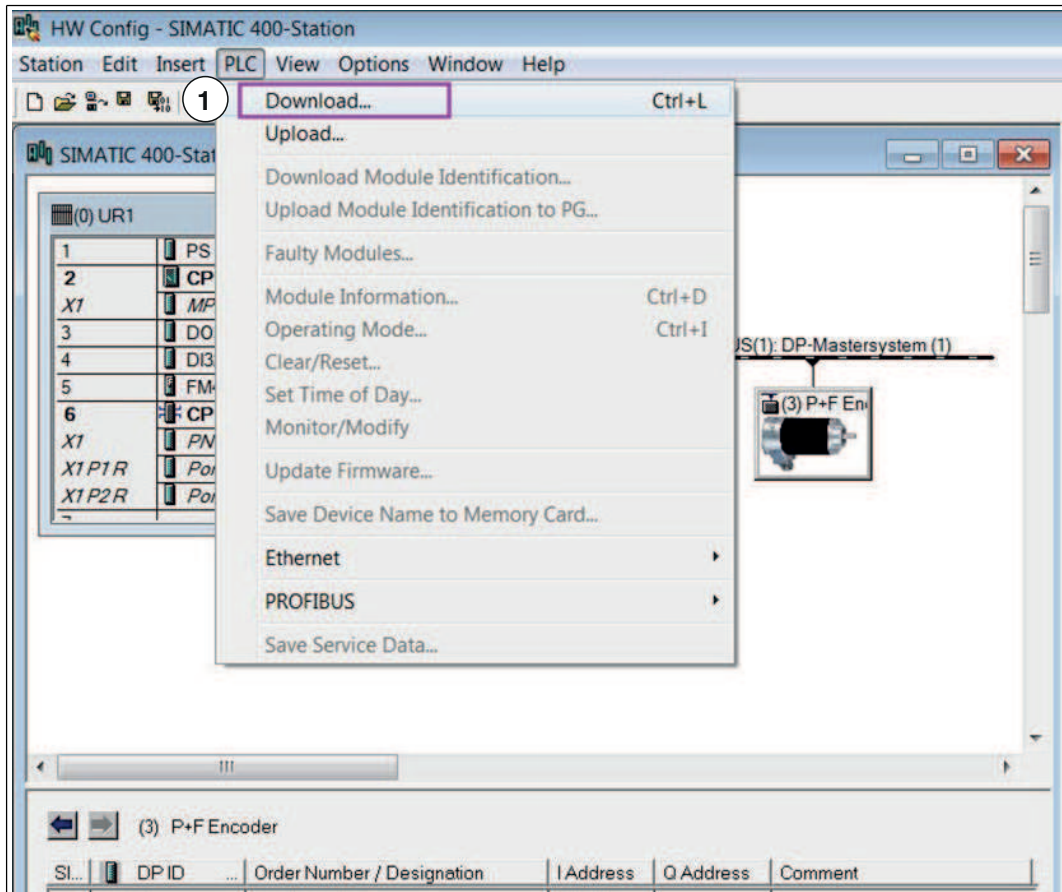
HW Config - SIMATIC 400-Station
Station Edit Insert PLC View Options Window Help

1

Download... Ctrl+L
Upload...
Download Module Identification...
Upload Module Identification to PG...
Faulty Modules...
Module Information... Ctrl+D
Operating Mode... Ctrl+I
Clear/Reset...
Set Time of Day...
Monitor/Modify
Update Firmware...
Save Device Name to Memory Card...
Ethernet
PROFIBUS
Save Service Data...

SIMATIC 400-Stat

(0) UR1

| | |
|---|---|
| 1 | PS |
| 2 | CP |
| X1 | MP |
| 3 | DO |
| 4 | DI3 |
| 5 | FM |
| 6 | CP |
| X1 | PN |
| X1 P1 R | Po |
| X1 P2 R | Po |

US(1): DP-Mastersystem (1)

(3) P+F En

(3) P+F Encoder

| Sl... | DP ID | ... Order Number / Designation | I Address | Q Address | Comment |
|---|---|---|---|---|---|